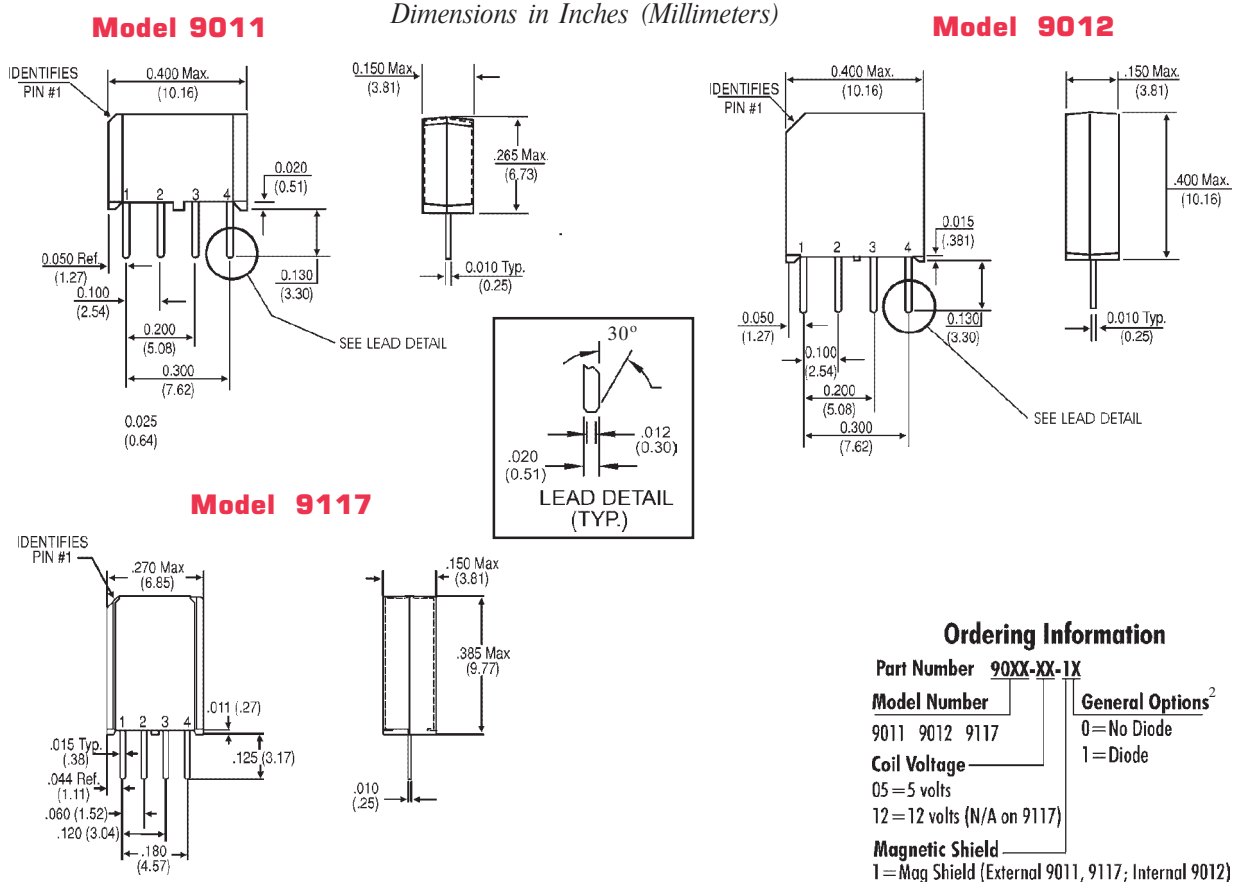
Model 9011

Dimensions in Inches (Millimeters)

Model 9012

IDENTIFIES PIN #1

0.400 Max. (10.16)

0.150 Max. (3.81)

.265 Max. (6.73)

0.020 (0.51)

1 2 3 4

0.050 Ref. (1.27)

0.100 (2.54)

0.130 (3.30)

0.010 Typ. (0.25)

0.200 (5.08)

SEE LEAD DETAIL

0.300 (7.62)

0.025 (0.64)

IDENTIFIES PIN #1

0.400 Max. (10.16)

.150 Max. (3.81)

.400 Max. (10.16)

0.015 (.381)

1 2 3 4

0.050 (1.27)

0.100 (2.54)

0.130 (3.30)

0.010 Typ. (0.25)

0.200 (5.08)

SEE LEAD DETAIL

0.300 (7.62)

30°

.012 (0.30)

.020 (0.51)

LEAD DETAIL (TYP.)

Model 9117

IDENTIFIES PIN #1

.270 Max (6.85)

.150 Max (3.81)

.385 Max (9.77)

.011 (.27)

1 2 3 4

.015 Typ. (.38)

.125 (3.17)

.044 Ref. (1.11)

.060 (1.52)

.120 (3.04)

.180 (4.57)

.010 (.25)

Ordering Information

Part Number 90XX-XX-1X

Model Number

9011 9012 9117

General Options$^2$

0=No Diode

1=Diode

Coil Voltage

05=5 volts

12=12 volts (N/A on 9117)

Magnetic Shield

1=Mag Shield (External 9011, 9117; Internal 9012)